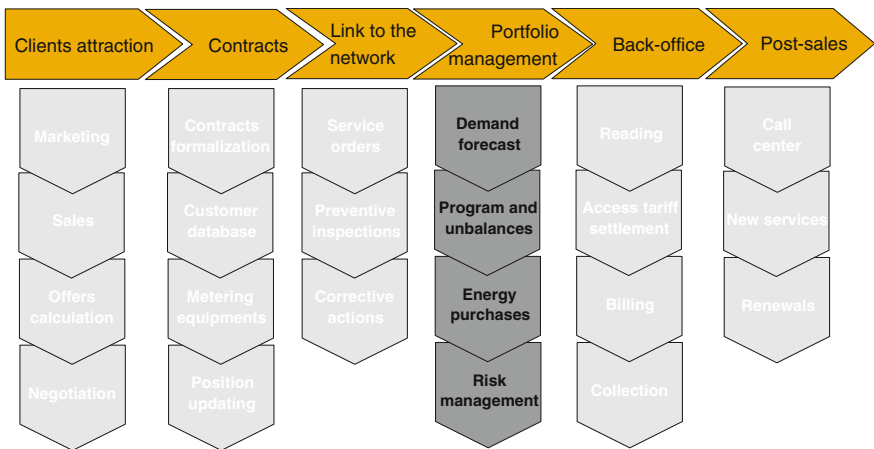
Clients attraction

Contracts

Link to the network

Portfolio management

Back-office

Post-sales

Marketing

Sales

Offers calculation

Negotiation

Contracts formalization

Customer database

Metering equipments

Position updating

Service orders

Preventive inspections

Corrective actions

Demand forecast

Program and unbalances

Energy purchases

Risk management

Reading

Access tariff settlement

Billing

Collection

Call center

New services

Renewals